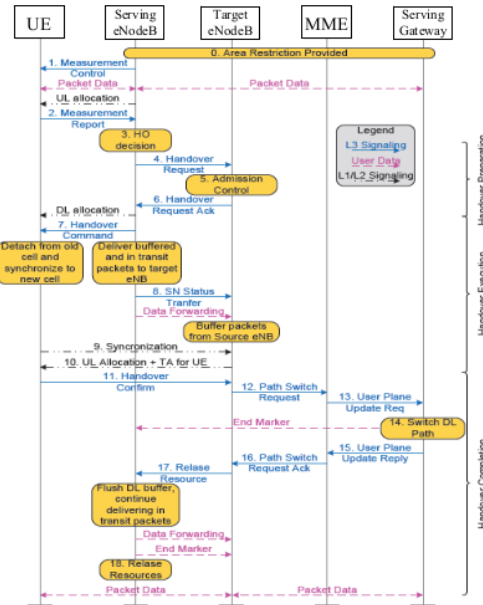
UE

Serving eNodeB

Target eNodeB

MME

Serving Gateway

0. Area Restriction Provided

1. Measurement Control

Packet Data

Packet Data

UL allocation

2. Measurement Report

3. HO decision

Legend

L3 Signaling

User Data

L1/L2 Signaling

4. Handover Request

5. Admission Control

6. Handover Request Ack

DL allocation

7. Handover Command

Detach from old cell and synchronize to new cell

Deliver buffered and in transit packets to target eNB

8. SN Status Tranfer

Data Forwarding

Buffer packets from Source eNB

9. Syncronization

10. UL Allocation + TA for UE

11. Handover Confirm

12. Path Switch Request

13. User Plane Update Req

End Marker

14. Switch DL Path

15. User Plane Update Reply

16. Path Switch Request Ack

17. Relase Resource

Flush DL buffer, continue delivering in transit packets

Data Forwarding

End Marker

18. Relase Resources

Packet Data

Packet Data

Handover Preparation

Handover Execution

Handover Completion